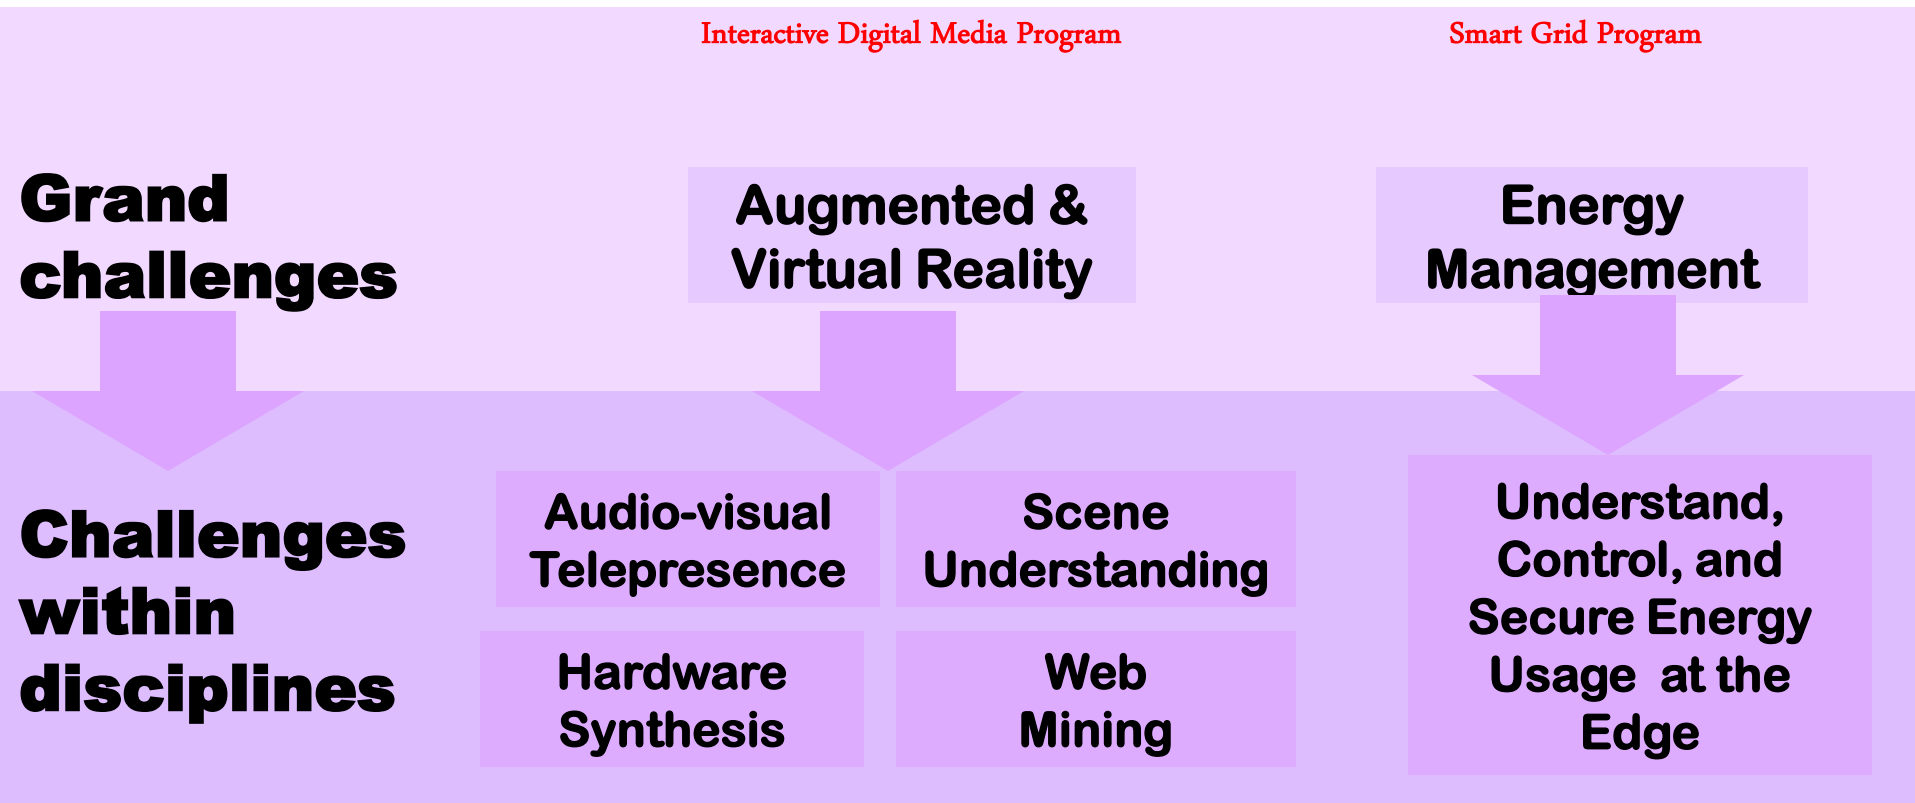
Interactive Digital Media Program

Smart Grid Program

Grand challenges

Augmented & Virtual Reality

Energy Management

Challenges within disciplines

Audio-visual Telepresence

Scene Understanding

Hardware Synthesis

Web Mining

Understand, Control, and Secure Energy Usage at the Edge